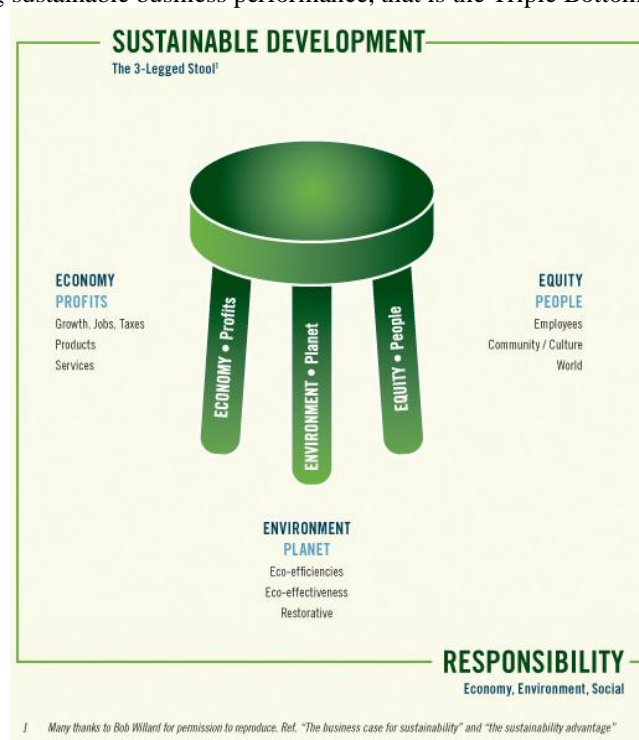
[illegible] sustainable business performance, that is the Triple Bottom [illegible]

SUSTAINABLE DEVELOPMENT

The 3-Legged Stool$^1$

ECONOMY
PROFITS
Growth, Jobs, Taxes
Products
Services

ECONOMY • Profits

ENVIRONMENT • Planet

EQUITY • People

EQUITY
PEOPLE
Employees
Community / Culture
World

ENVIRONMENT
PLANET
Eco-efficiencies
Eco-effectiveness
Restorative

RESPONSIBILITY
Economy, Environment, Social

1 Many thanks to Bob Willard for permission to reproduce. Ref. "The business case for sustainability" and "the sustainability advantage"